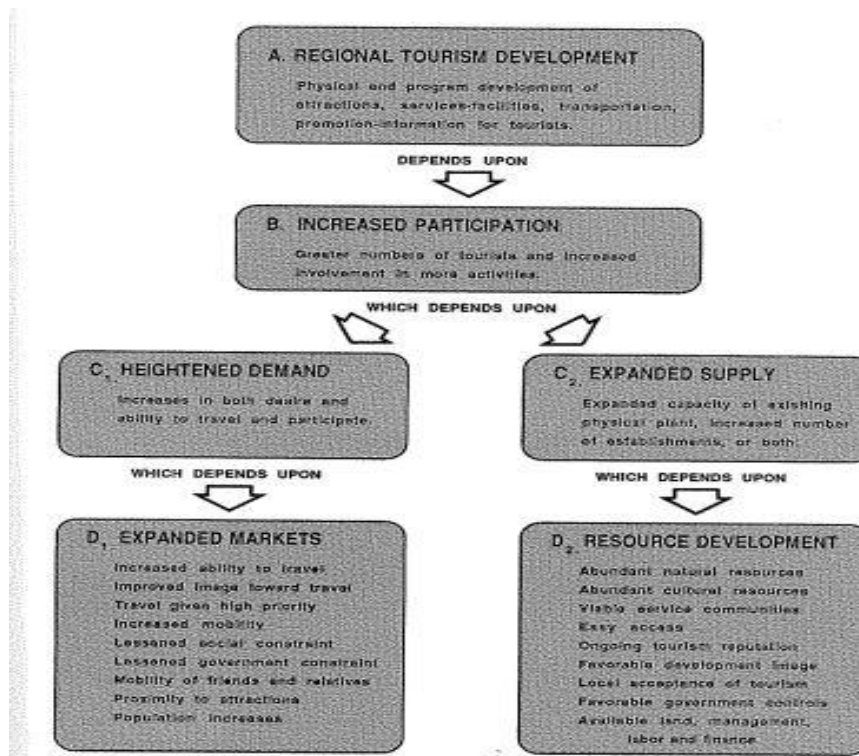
A. REGIONAL TOURISM DEVELOPMENT

Physical and program development of attractions, services-facilities, transportation, promotion-information for tourists.

DEPENDS UPON

B. INCREASED PARTICIPATION

Greater numbers of tourists and increased involvement in more activities.

WHICH DEPENDS UPON

$C_1$ HEIGHTENED DEMAND

Increases in both desire and ability to travel and participate.

$C_2$ EXPANDED SUPPLY

Expanded capacity of existing physical plant, increased number of establishments, or both.

WHICH DEPENDS UPON

WHICH DEPENDS UPON

$D_1$ EXPANDED MARKETS

Increased ability to travel
Improved image toward travel
Travel given high priority
Increased mobility
Lessened social constraint
Lessened government constraint
Mobility of friends and relatives
Proximity to attractions
Population increases

$D_2$ RESOURCE DEVELOPMENT

Abundant natural resources
Abundant cultural resources
Viable service communities
Easy access
Ongoing tourism reputation
Favorable development image
Local acceptance of tourism
Favorable government controls
Available land, management, labor and finance